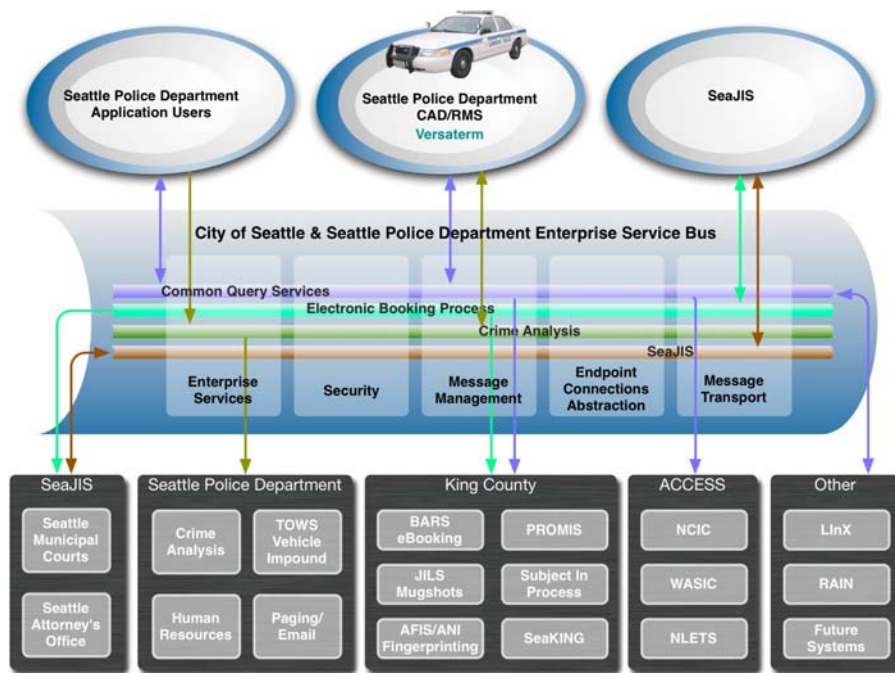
Seattle Police Department Application Users

Seattle Police Department CAD/RMS
Versaterm

SeaJIS

City of Seattle & Seattle Police Department Enterprise Service Bus

Common Query Services
Electronic Booking Process
Crime Analysis
SeaJIS

Enterprise Services
Security
Message Management
Endpoint Connections Abstraction
Message Transport

SeaJIS
Seattle Municipal Courts
Seattle Attorney's Office

Seattle Police Department
Crime Analysis
TOWS Vehicle Impound
Human Resources
Paging/ Email

King County
BARS eBooking
PROMIS
JILS Mugshots
Subject In Process
AFIS/ANI Fingerprinting
SeaKING

ACCESS
NCIC
WASIC
NLETS

Other
LInX
RAIN
Future Systems